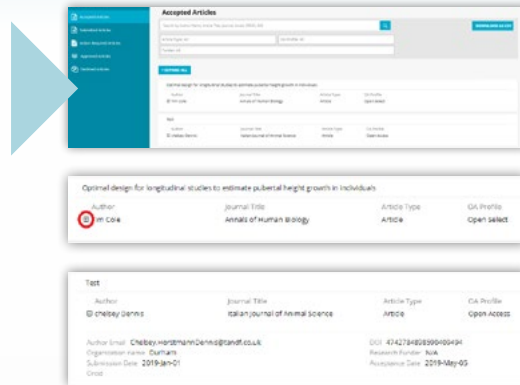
Accepted Articles
Submitted Articles
Action Required Articles
Approved Articles
Declined Articles

Accepted Articles

DOWNLOAD AS CSV

+ EXPAND ALL

Optimal design for longitudinal studies to estimate pubertal height growth in individuals

| Author | Journal Title | Article Type | OA Profile |
|---|---|---|---|
| ⊞ Tim Cole | Annals of Human Biology | Article | Open Select |

Test

| Author | Journal Title | Article Type | OA Profile |
|---|---|---|---|
| ⊞ Chelsey Dennis | Italian Journal of Animal Science | Article | Open Access |

Optimal design for longitudinal studies to estimate pubertal height growth in individuals

| Author | Journal Title | Article Type | OA Profile |
|---|---|---|---|
| ⊞ Tim Cole | Annals of Human Biology | Article | Open Select |

Test

| Author | Journal Title | Article Type | OA Profile |
|---|---|---|---|
| ⊟ Chelsey Dennis | Italian Journal of Animal Science | Article | Open Access |

Author Email Chelsey.HorstmannDennis@tandf.co.uk
Organization Name Durham
Submission Date 2019-Jan-01
Orcid

DOI 4742784989964094
Research Funder N/A
Acceptance Date 2019-May-03